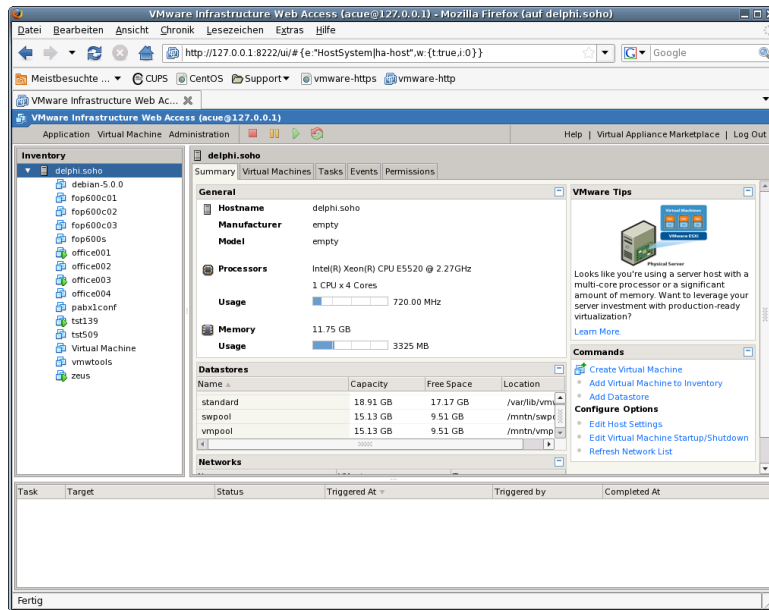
VMware Infrastructure Web Access (acue@127.0.0.1) - Mozilla Firefox (auf delphi.soho)

Datei Bearbeiten Ansicht Chronik Lesezeichen Extras Hilfe

http://127.0.0.1:8222/ui/#{e:"HostSystem|ha-host",w:{t:true,i:0}}

Google

Meistbesuchte ... CUPS CentOS Support vmware-https vmware-http

VMware Infrastructure Web Ac...

VMware Infrastructure Web Access (acue@127.0.0.1)

Application Virtual Machine Administration

Help | Virtual Appliance Marketplace | Log Out

Inventory

delphi.soho
debian-5.0.0
fop600c01
fop600c02
fop600c03
fop600s
office001
office002
office003
office004
pabx1conf
tst139
tst509
Virtual Machine
vmwtools
zeus

delphi.soho

Summary Virtual Machines Tasks Events Permissions

General

Hostname delphi.soho
Manufacturer empty
Model empty

Processors Intel(R) Xeon(R) CPU E5520 @ 2.27GHz
1 CPU x 4 Cores
Usage 720.00 MHz

Memory 11.75 GB
Usage 3325 MB

Datastores

| Name | Capacity | Free Space | Location |
|---|---|---|---|
| standard | 18.91 GB | 17.17 GB | /var/lib/vmw |
| swpool | 15.13 GB | 9.51 GB | /mntn/swp |
| vmpool | 15.13 GB | 9.51 GB | /mntn/vmp |

Networks

VMware Tips

Virtual Machines
VMware ESXi
Physical Server

Looks like you're using a server host with a multi-core processor or a significant amount of memory. Want to leverage your server investment with production-ready virtualization?

Learn More.

Commands

Create Virtual Machine
Add Virtual Machine to Inventory
Add Datastore

Configure Options

Edit Host Settings
Edit Virtual Machine Startup/Shutdown
Refresh Network List

| Task | Target | Status | Triggered At | Triggered by | Completed At |
|---|---|---|---|---|---|

Fertig